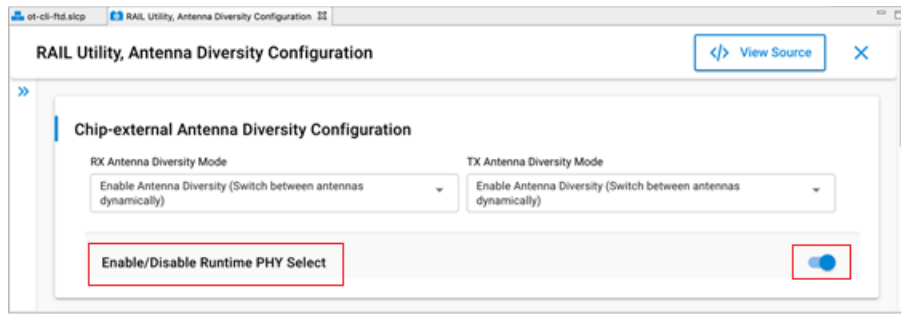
ot-cli-ftd.slcp

RAIL Utility, Antenna Diversity Configuration

RAIL Utility, Antenna Diversity Configuration

</> View Source

Chip-external Antenna Diversity Configuration

RX Antenna Diversity Mode

Enable Antenna Diversity (Switch between antennas dynamically)

TX Antenna Diversity Mode

Enable Antenna Diversity (Switch between antennas dynamically)

Enable/Disable Runtime PHY Select